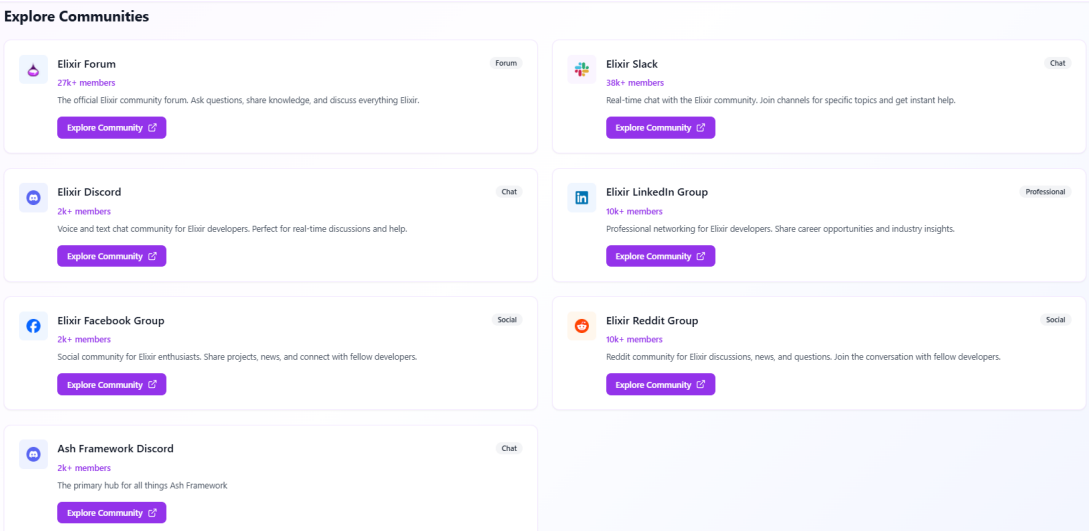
Explore Communities

Elixir Forum
Forum
27k+ members
The official Elixir community forum. Ask questions, share knowledge, and discuss everything Elixir.
Explore Community

Elixir Slack
Chat
38k+ members
Real-time chat with the Elixir community. Join channels for specific topics and get instant help.
Explore Community

Elixir Discord
Chat
2k+ members
Voice and text chat community for Elixir developers. Perfect for real-time discussions and help.
Explore Community

Elixir LinkedIn Group
Professional
10k+ members
Professional networking for Elixir developers. Share career opportunities and industry insights.
Explore Community

Elixir Facebook Group
Social
2k+ members
Social community for Elixir enthusiasts. Share projects, news, and connect with fellow developers.
Explore Community

Elixir Reddit Group
Social
10k+ members
Reddit community for Elixir discussions, news, and questions. Join the conversation with fellow developers.
Explore Community

Ash Framework Discord
Chat
2k+ members
The primary hub for all things Ash Framework
Explore Community